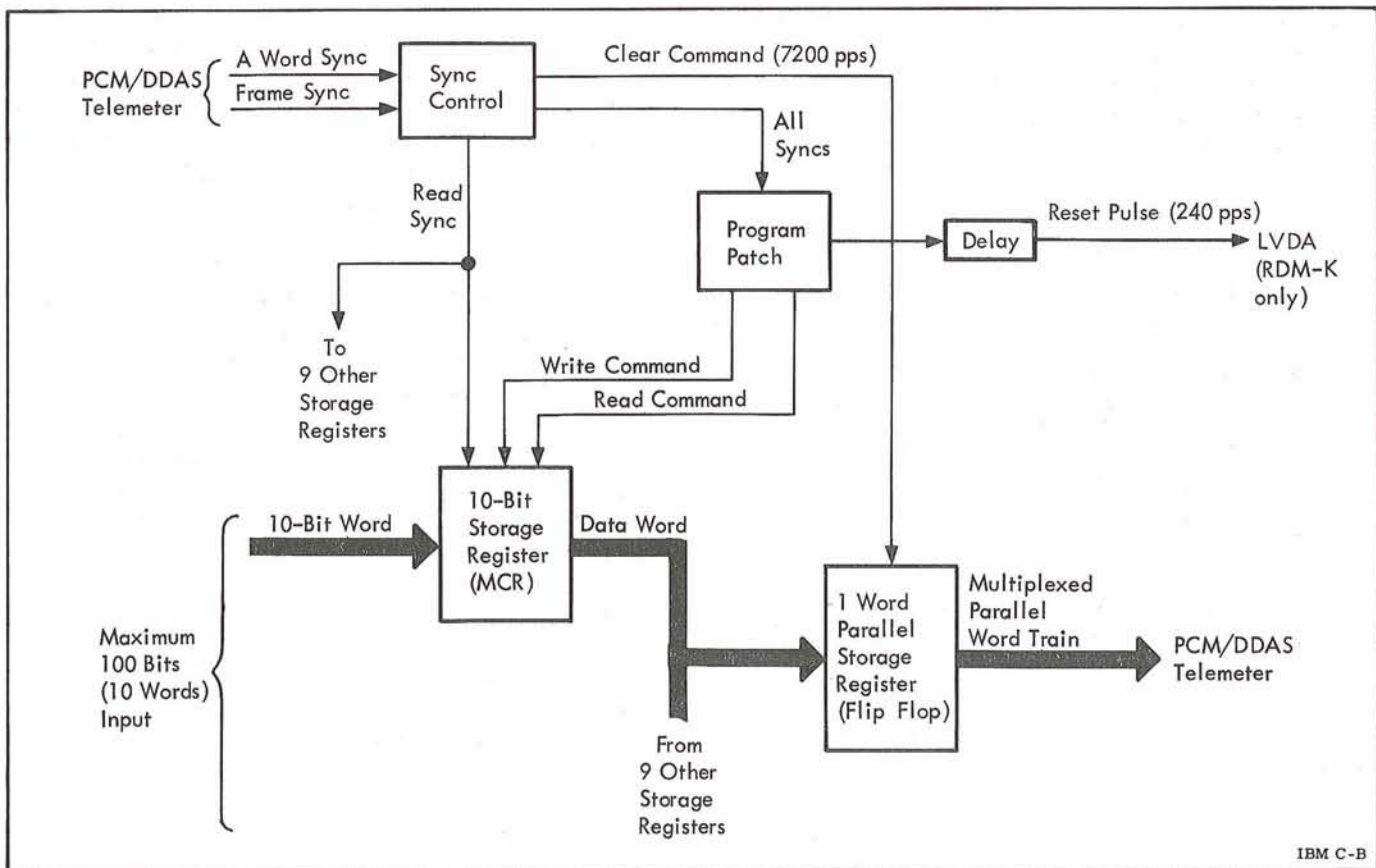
PCM/DDAS Telemeter

A Word Sync

Frame Sync

Sync Control

Clear Command (7200 pps)

All Syncs

Read Sync

Program Patch

Delay

Reset Pulse (240 pps)

LVDA (RDM-K only)

To 9 Other Storage Registers

Write Command

Read Command

10-Bit Word

10-Bit Storage Register (MCR)

Data Word

1 Word Parallel Storage Register (Flip Flop)

Multiplexed Parallel Word Train

PCM/DDAS Telemeter

Maximum 100 Bits (10 Words) Input

From 9 Other Storage Registers

IBM C-B